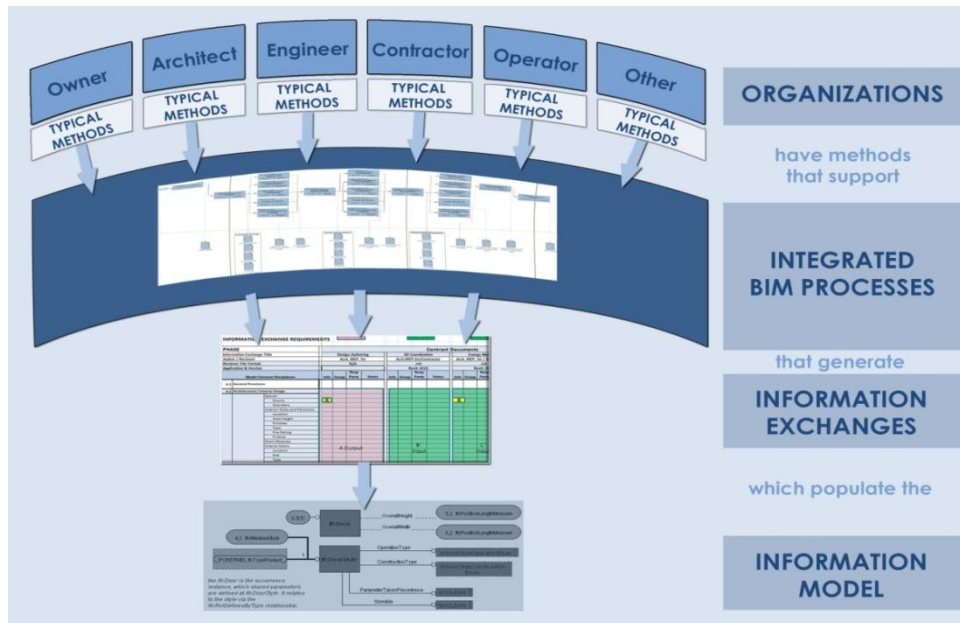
Owner
TYPICAL METHODS

Architect
TYPICAL METHODS

Engineer
TYPICAL METHODS

Contractor
TYPICAL METHODS

Operator
TYPICAL METHODS

Other
TYPICAL METHODS

ORGANIZATIONS

have methods that support

INTEGRATED BIM PROCESSES

that generate

INFORMATION EXCHANGES

which populate the

INFORMATION MODEL

INFORMATION EXCHANGE REQUIREMENTS
PHASE
Design Authoring
Contract Documents
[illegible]
A: Output
B: Input

IfcDoor
IfcDoorStyle
OverallHeight
OverallWidth
OperationType
ConstructionType
ParameterTakesPrecedence
Sizeable
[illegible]